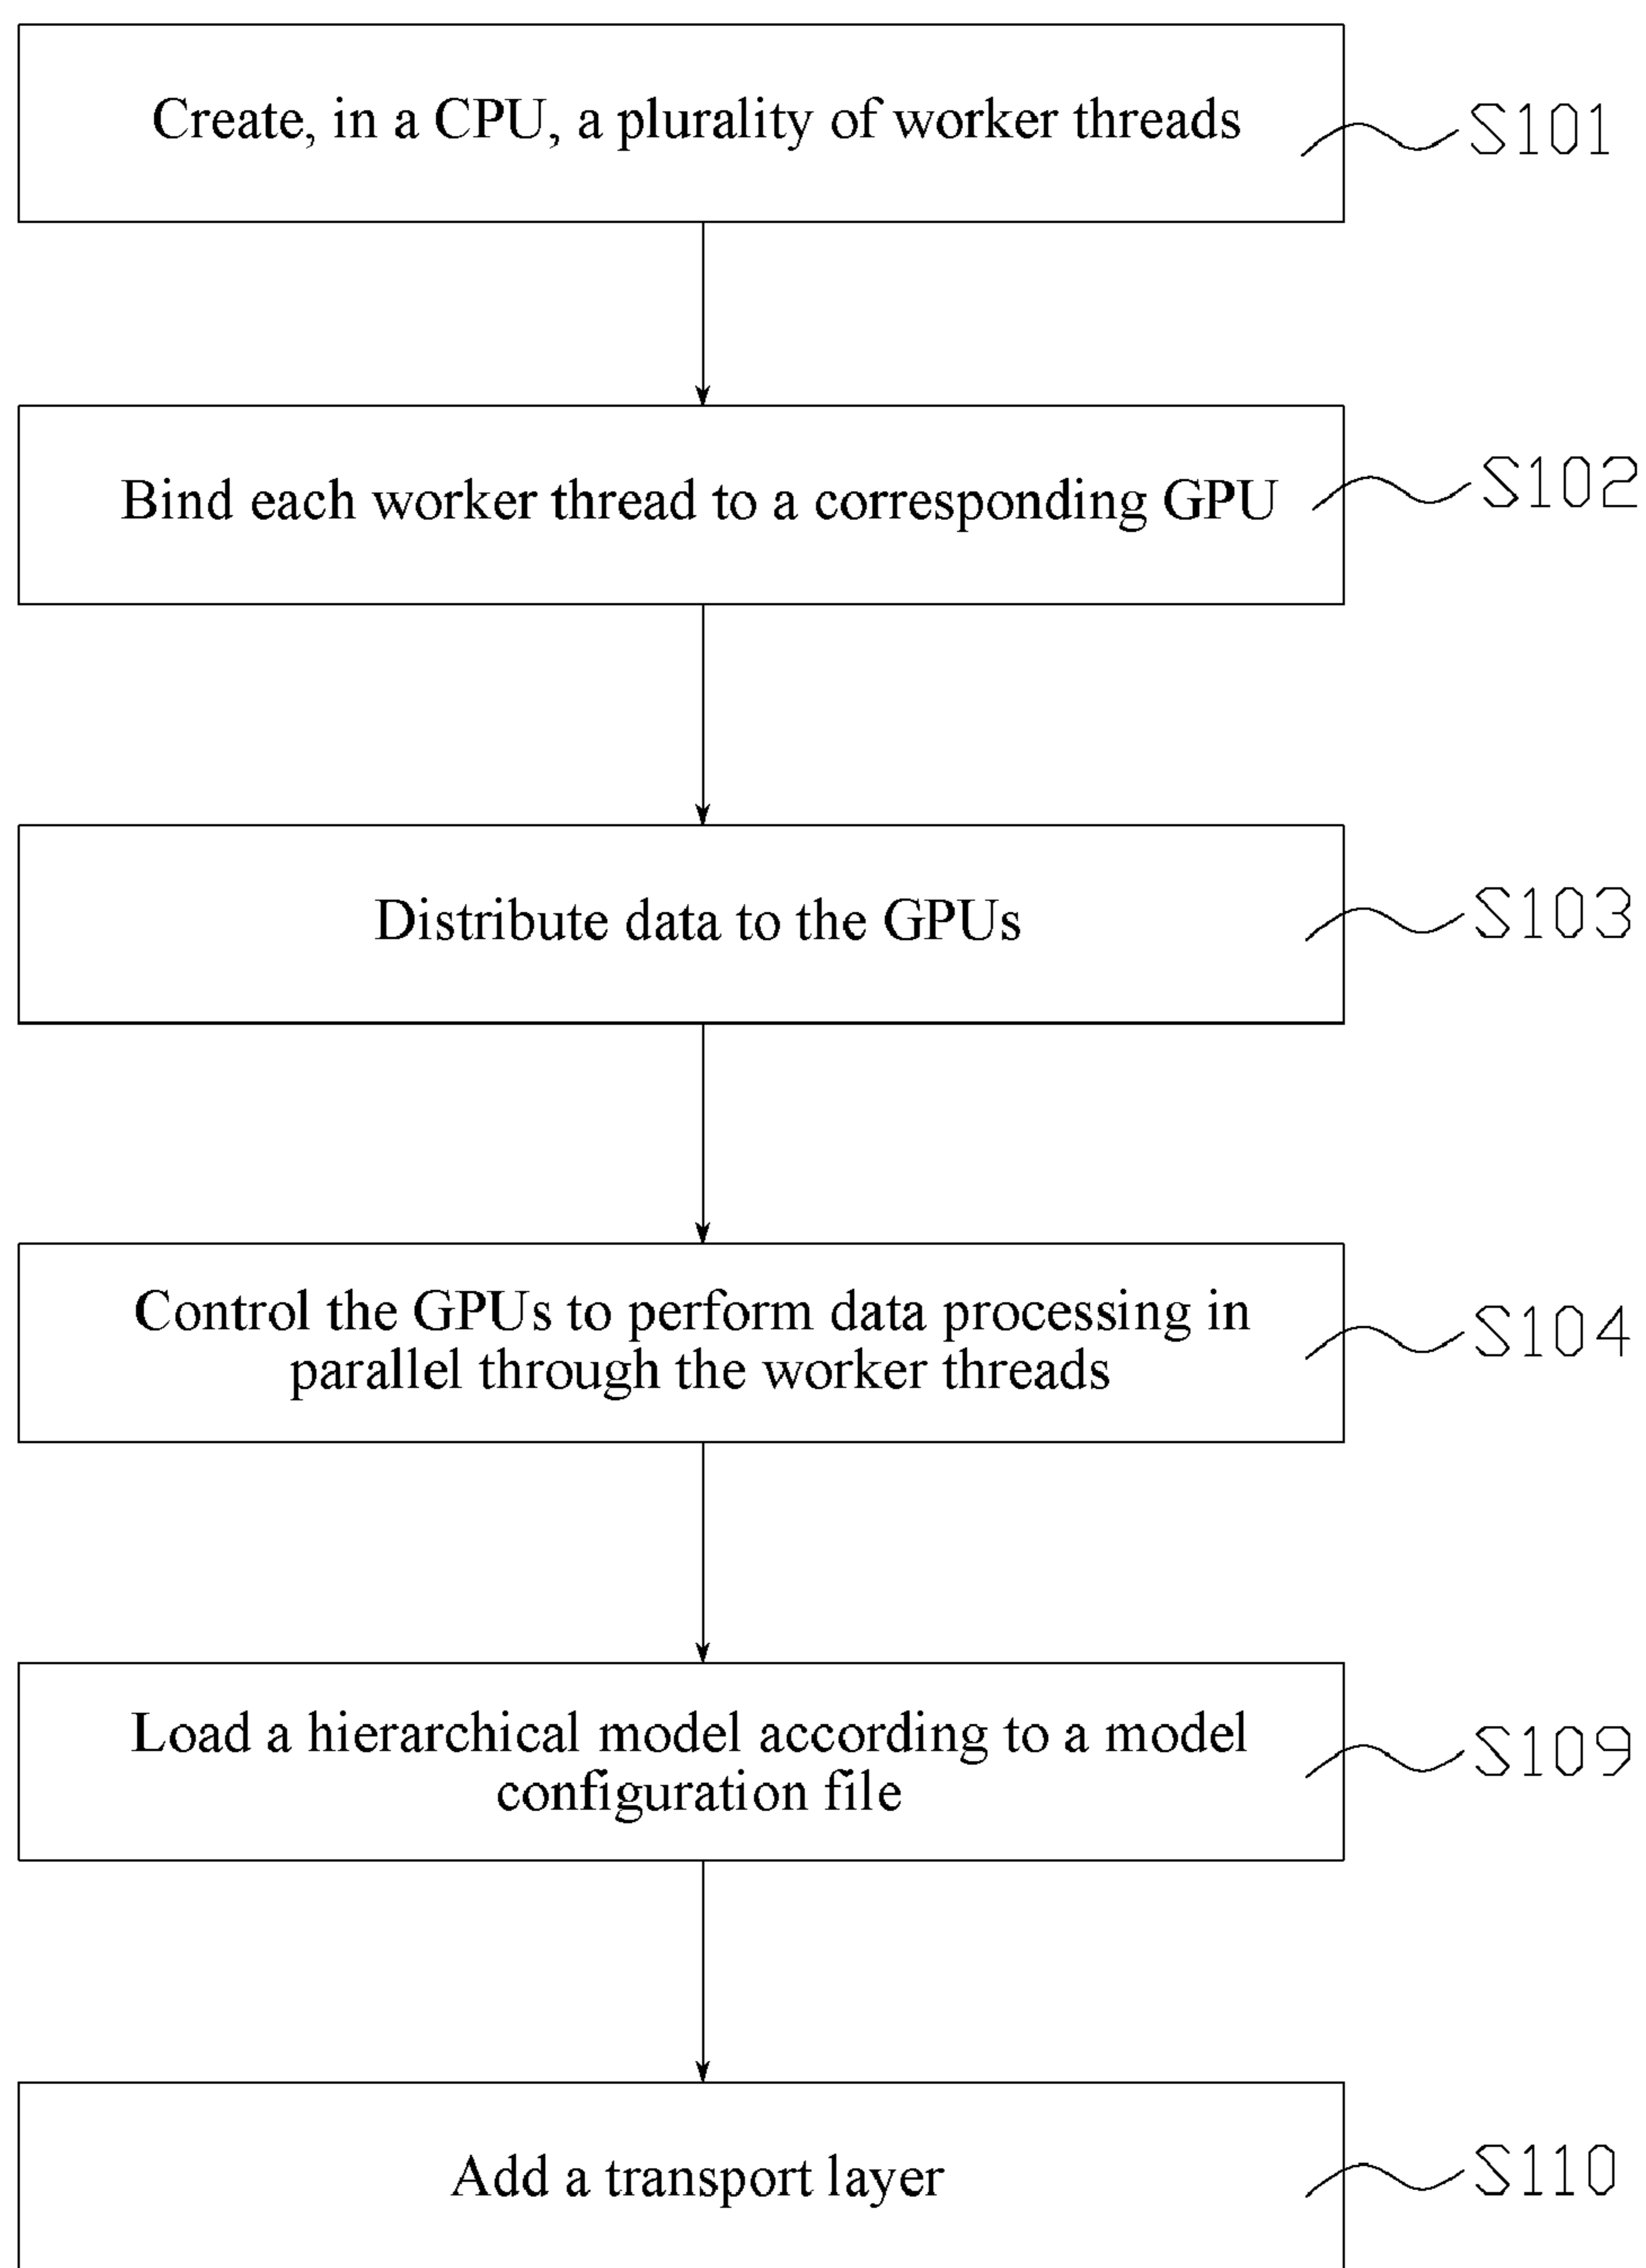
Create, in a CPU, a plurality of worker threads

S101

Bind each worker thread to a corresponding GPU

S102

Distribute data to the GPUs

S103

Control the GPUs to perform data processing in parallel through the worker threads

S104

Load a hierarchical model according to a model configuration file

S109

Add a transport layer

S110